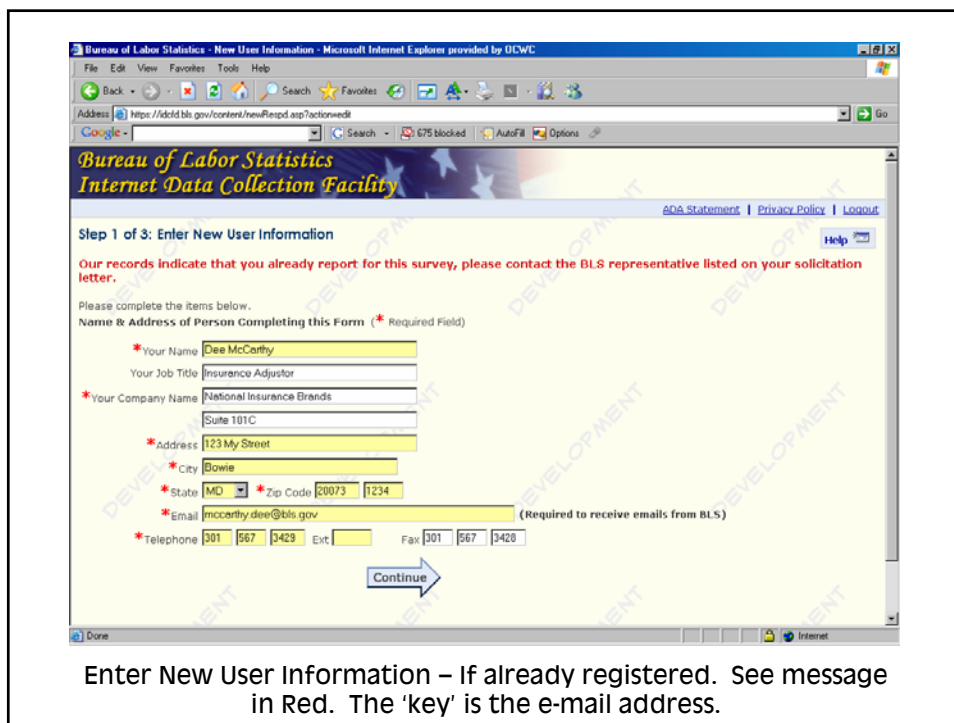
Bureau of Labor Statistics - New User Information - Microsoft Internet Explorer provided by OCWC

File Edit View Favorites Tools Help

Back Search Favorites

Address https://idcfd.bls.gov/content/newRespd.asp?action=edit Go

Google Search 675 blocked AutoFill Options

Bureau of Labor Statistics
Internet Data Collection Facility

ADA Statement | Privacy Policy | Logout

Step 1 of 3: Enter New User Information

Help

Our records indicate that you already report for this survey, please contact the BLS representative listed on your solicitation letter.

Please complete the items below.
Name & Address of Person Completing this Form (* Required Field)

*Your Name Dee McCarthy
Your Job Title Insurance Adjustor
*Your Company Name National Insurance Brands
Suite 101C
*Address 123 My Street
*City Bowie
*State MD *Zip Code 20073 1234
*Email mccarthy.dee@bls.gov (Required to receive emails from BLS)
*Telephone 301 567 3429 Ext Fax 301 567 3428

Continue

DEVELOPMENT DEVELOPMENT DEVELOPMENT DEVELOPMENT DEVELOPMENT DEVELOPMENT

Done Internet

Enter New User Information – If already registered. See message in Red. The 'key' is the e-mail address.